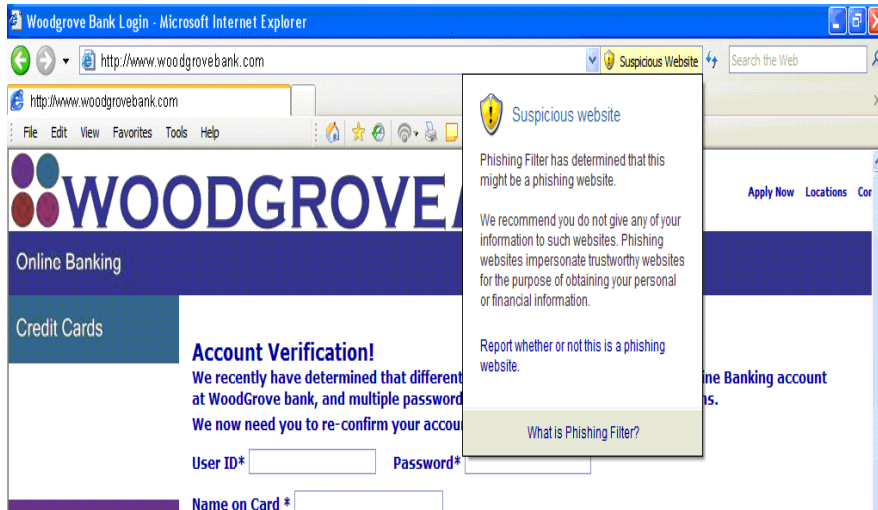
Woodgrove Bank Login - Microsoft Internet Explorer

http://www.woodgrovebank.com

Suspicious Website

Search the Web

http://www.woodgrovebank.com

File Edit View Favorites Tools Help

WOODGROVE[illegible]

Apply Now Locations Co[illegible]

Online Banking

Credit Cards

Account Verification!

We recently have determined that different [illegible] line Banking account at WoodGrove bank, and multiple password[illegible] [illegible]ns.

We now need you to re-confirm your accou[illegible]

User ID*

Password*

Name on Card *

Suspicious website

Phishing Filter has determined that this might be a phishing website.

We recommend you do not give any of your information to such websites. Phishing websites impersonate trustworthy websites for the purpose of obtaining your personal or financial information.

Report whether or not this is a phishing website.

What is Phishing Filter?